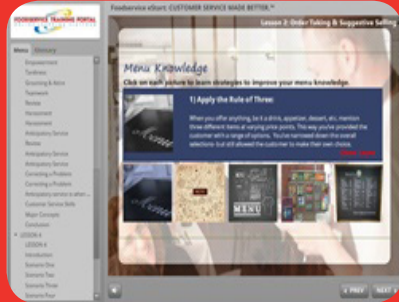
FOODSERVICE TRAINING PORTAL

Foodservice eSourt: CUSTOMER SERVICE MADE BETTER.™

Lesson 2: Order Taking & Suggestive Selling

Menu Glossary

Empowerment
Tardiness
Grooming & Attire
Teamwork
Review
Harassment
Harassment
Anticipatory Service
Review
Anticipatory Service
Anticipatory Service
Correcting a Problem
Correcting a Problem
Anticipatory Service
Anticipatory service is when...
Customer Service Skills
Major Concepts
Conclusion
LESSON 4
LESSON 4
Introduction
Scenario One
Scenario Two
Scenario Three
Scenario Four

Menu Knowledge

Click on each picture to learn strategies to improve your menu knowledge.

1) Apply the Rule of Three:

When you offer anything, be it a drink, appetizer, dessert, etc. mention three different items at varying price points. This way you've provided the customer with a range of options. You've narrowed down the overall selections but still allowed the customer to make their own choice.

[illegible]

MENU

PREV NEXT